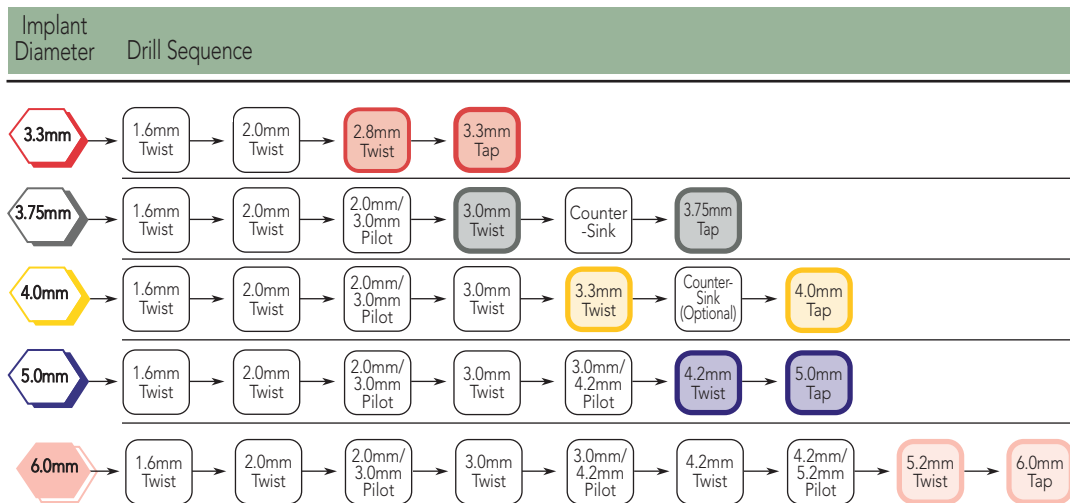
Implant Diameter Drill Sequence

| Implant Diameter | Drill Sequence | | | | | | | | |
|---|---|---|---|---|---|---|---|---|---|
| 3.3mm | 1.6mm Twist | 2.0mm Twist | 2.8mm Twist | 3.3mm Tap | | | | | |
| 3.75mm | 1.6mm Twist | 2.0mm Twist | 2.0mm/ 3.0mm Pilot | 3.0mm Twist | Counter -Sink | 3.75mm Tap | | | |
| 4.0mm | 1.6mm Twist | 2.0mm Twist | 2.0mm/ 3.0mm Pilot | 3.0mm Twist | 3.3mm Twist | Counter-Sink (Optional) | 4.0mm Tap | | |
| 5.0mm | 1.6mm Twist | 2.0mm Twist | 2.0mm/ 3.0mm Pilot | 3.0mm Twist | 3.0mm/ 4.2mm Pilot | 4.2mm Twist | 5.0mm Tap | | |
| 6.0mm | 1.6mm Twist | 2.0mm Twist | 2.0mm/ 3.0mm Pilot | 3.0mm Twist | 3.0mm/ 4.2mm Pilot | 4.2mm Twist | 4.2mm/ 5.2mm Pilot | 5.2mm Twist | 6.0mm Tap |